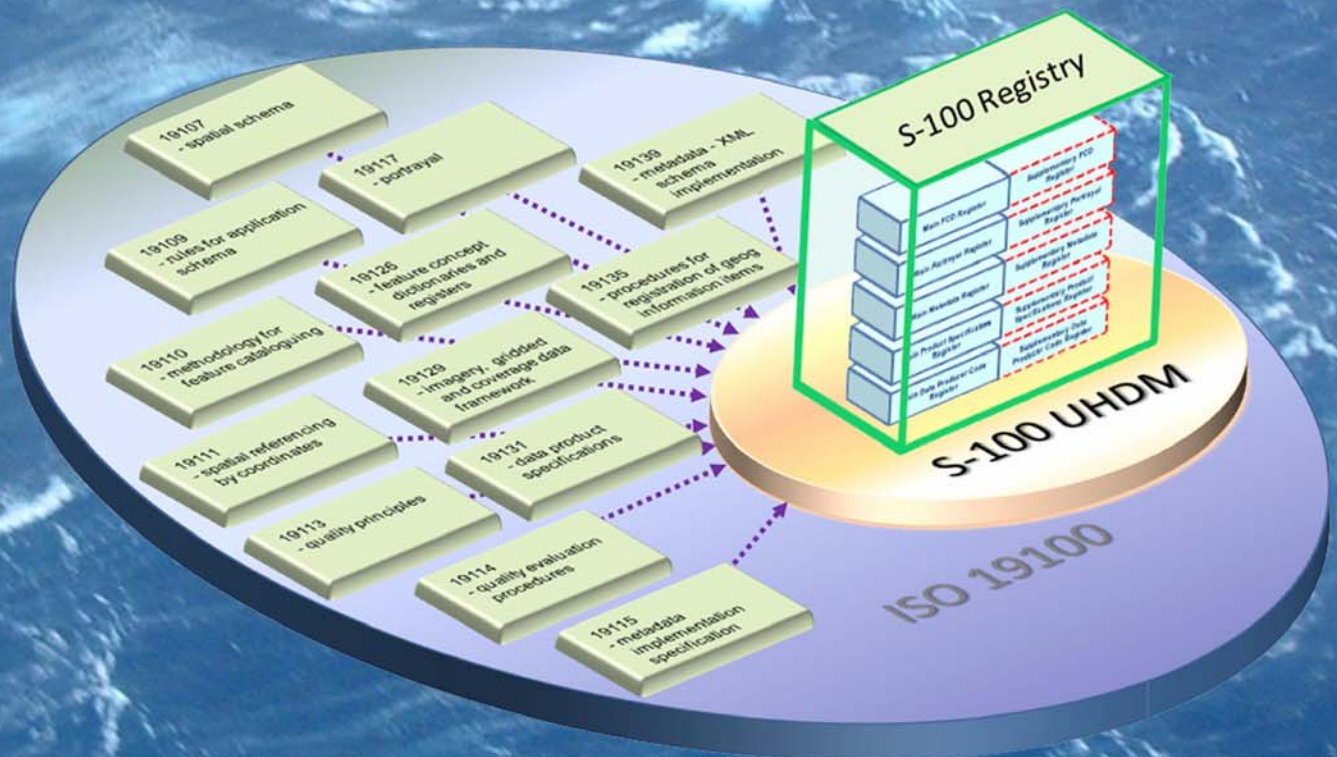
S-100 Registry

19107
- spatial schema

19117
- portrayal

19139
- metadata - XML schema implementation

19109
- rules for application schema

19126
- feature concept dictionaries and registers

19135
- procedures for registration of geog information items

19110
- methodology for feature cataloguing

19129
- imagery, gridded and coverage data framework

19111
- spatial referencing by coordinates

19131
- data product specifications

19113
- quality principles

19114
- quality evaluation procedures

19115
- metadata implementation specification

Main FCD Register
Supplementary FCD Register
Main Portrayal Register
Supplementary Portrayal Register
Main Metadata Register
Supplementary Metadata Register
Main Product Specification Register
Supplementary Product Specification Register
Main Data Producer Code Register
Supplementary Data Producer Code Register

S-100 UHDM

ISO 19100